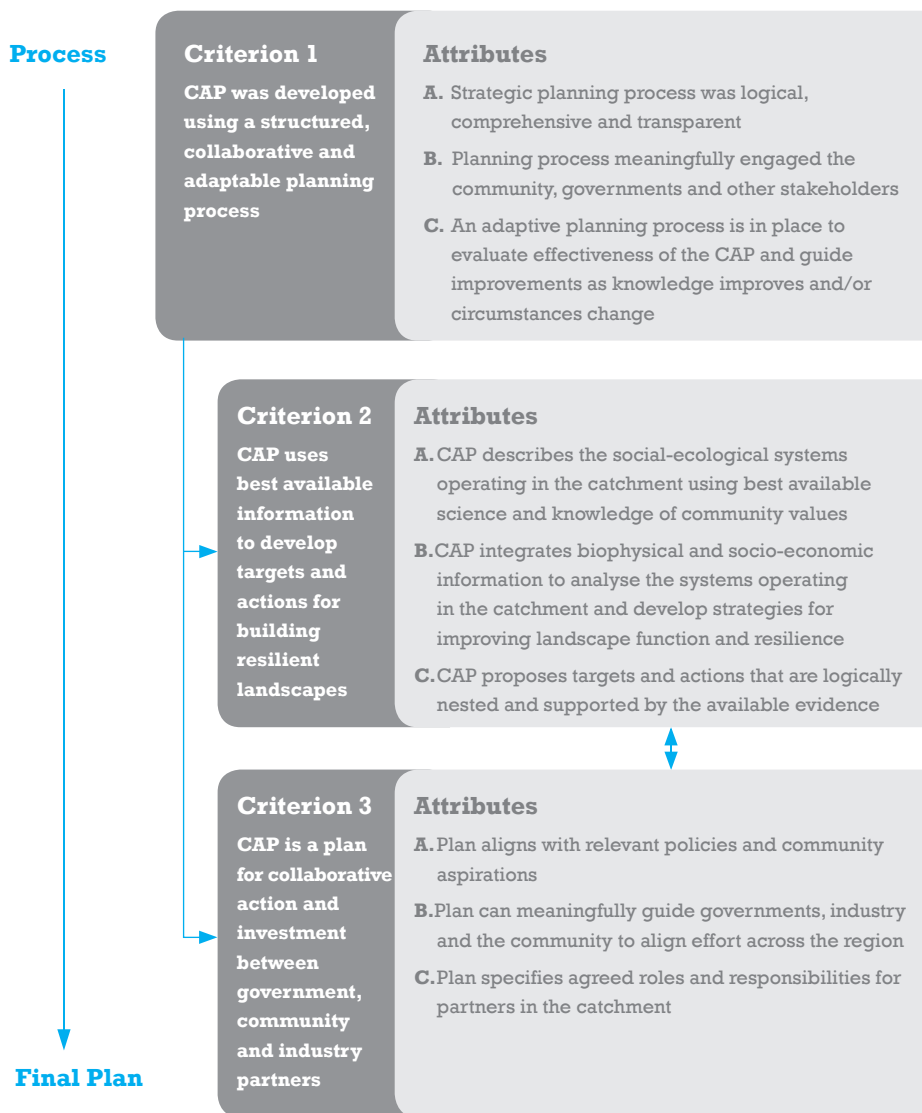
Process

Criterion 1

CAP was developed using a structured, collaborative and adaptable planning process

Attributes

A. Strategic planning process was logical, comprehensive and transparent

B. Planning process meaningfully engaged the community, governments and other stakeholders

C. An adaptive planning process is in place to evaluate effectiveness of the CAP and guide improvements as knowledge improves and/or circumstances change

Criterion 2

CAP uses best available information to develop targets and actions for building resilient landscapes

Attributes

A. CAP describes the social-ecological systems operating in the catchment using best available science and knowledge of community values

B. CAP integrates biophysical and socio-economic information to analyse the systems operating in the catchment and develop strategies for improving landscape function and resilience

C. CAP proposes targets and actions that are logically nested and supported by the available evidence

Criterion 3

CAP is a plan for collaborative action and investment between government, community and industry partners

Attributes

A. Plan aligns with relevant policies and community aspirations

B. Plan can meaningfully guide governments, industry and the community to align effort across the region

C. Plan specifies agreed roles and responsibilities for partners in the catchment

Final Plan